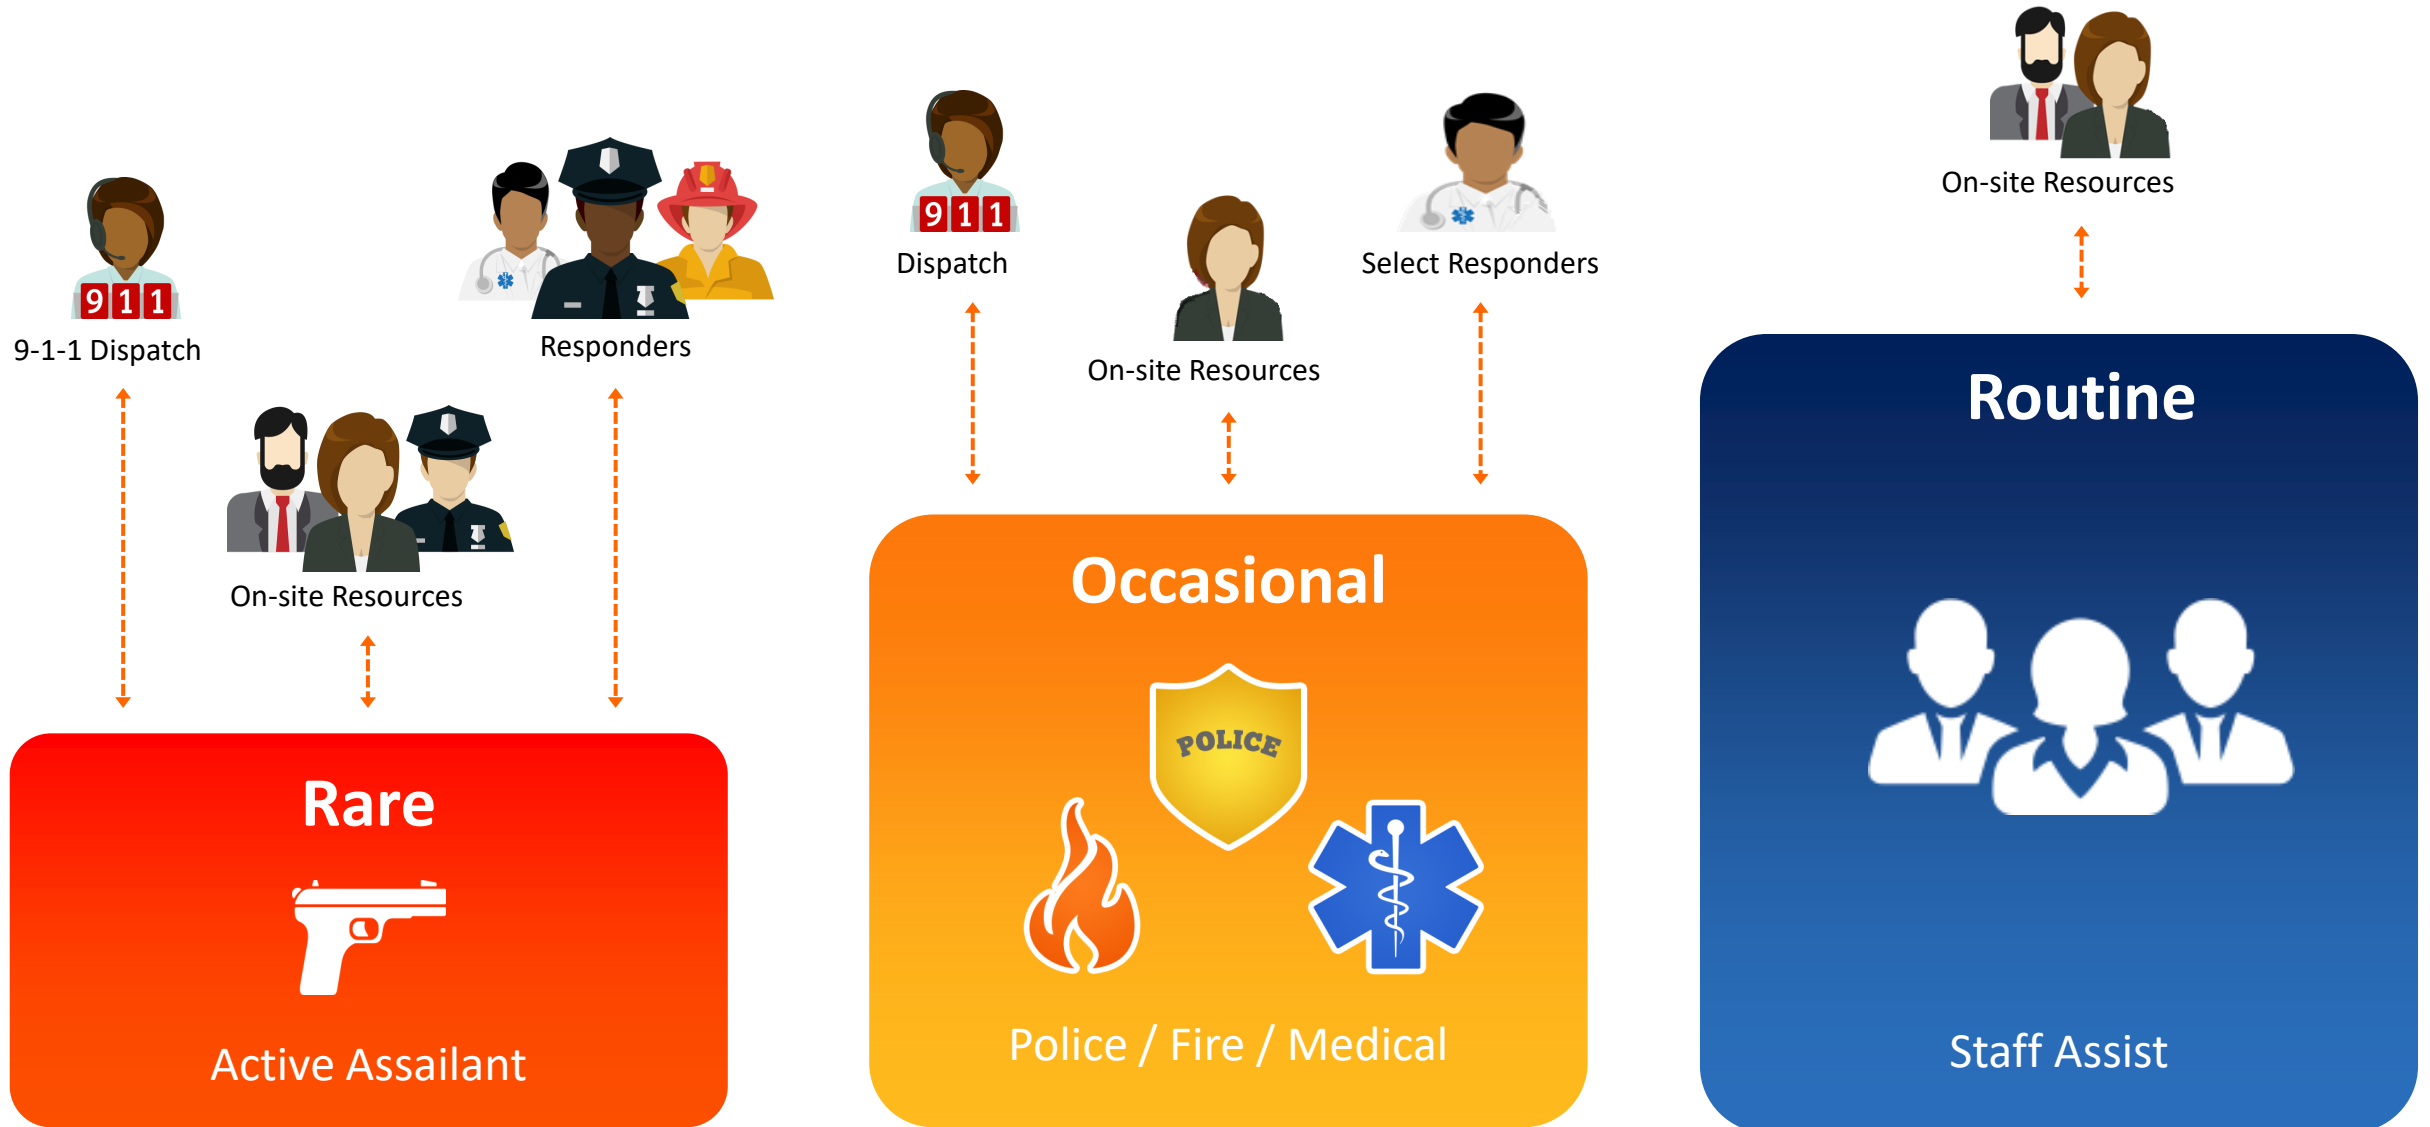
911

9-1-1 Dispatch

Responders

On-site Resources

Rare

Active Assailant

911

Dispatch

On-site Resources

Select Responders

Occasional

POLICE

Police / Fire / Medical

On-site Resources

Routine

Staff Assist